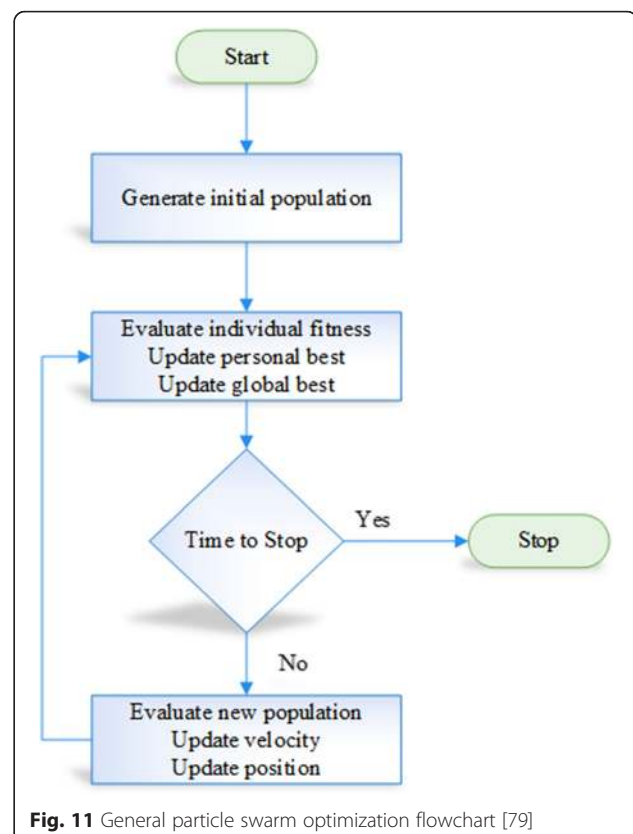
Start

Generate initial population

Evaluate individual fitness
Update personal best
Update global best

Time to Stop

Yes

Stop

No

Evaluate new population
Update velocity
Update position

**Fig. 11** General particle swarm optimization flowchart [79]